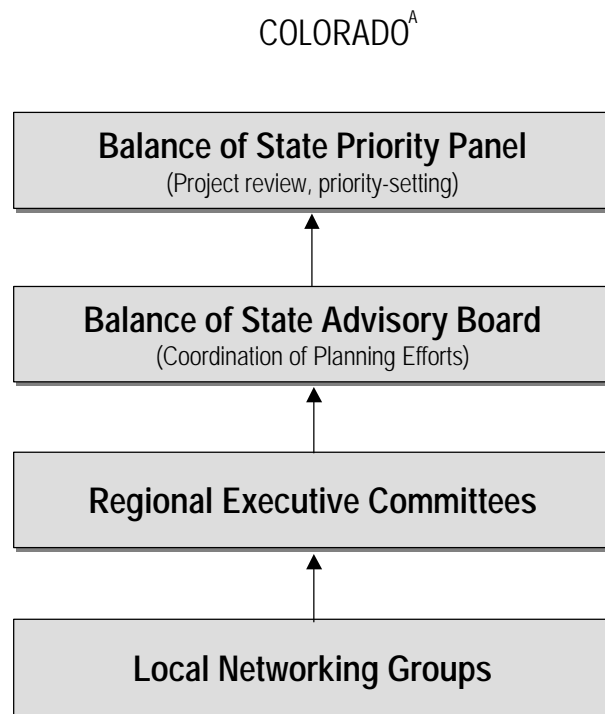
COLORADO$^{A}$

Balance of State Priority Panel
(Project review, priority-setting)

Balance of State Advisory Board
(Coordination of Planning Efforts)

Regional Executive Committees

Local Networking Groups